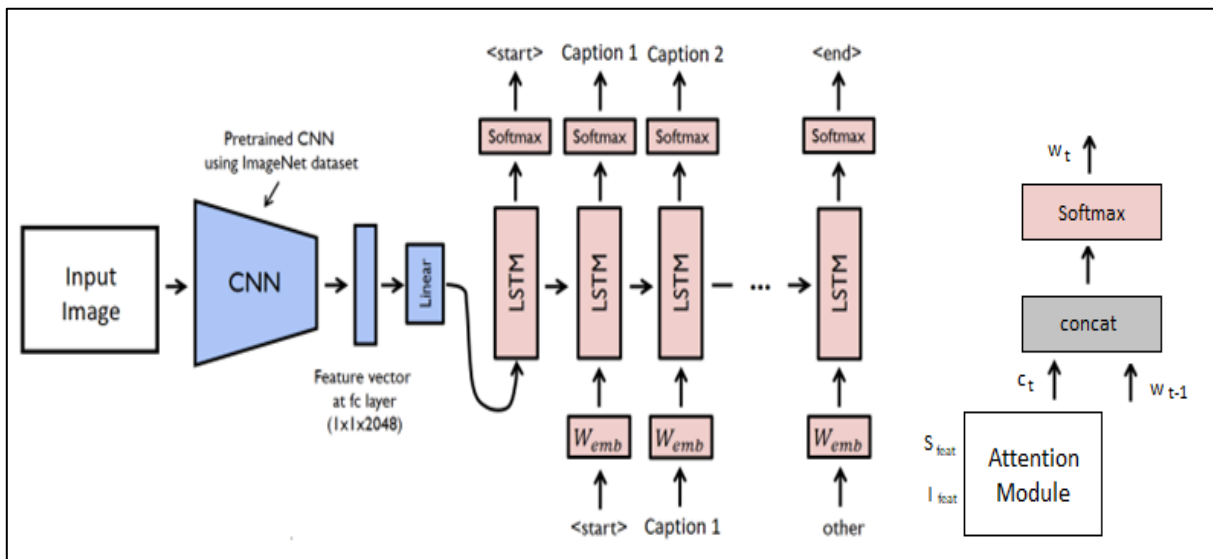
Pretrained CNN using ImageNet dataset

Input Image

CNN

Linear

Feature vector at fc layer (1x1x2048)

<start>
Caption 1
Caption 2
<end>

Softmax
Softmax
Softmax
Softmax

LSTM
LSTM
LSTM
LSTM

...

$W_{emb}$
$W_{emb}$
$W_{emb}$

<start>
Caption 1
other

$w_t$

Softmax

concat

$c_t$
$w_{t-1}$

$S_{feat}$
$I_{feat}$

Attention Module